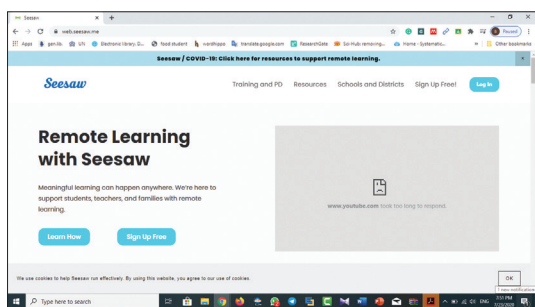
Seesaw
web.seesaw.me
Apps gen.lib. UN Electronic library G... food student wordhippo translate.google.com ResearchGate Sci-Hub: removing... Home - Systematic... Other bookmarks
Paused

Seesaw / COVID-19: Click here for resources to support remote learning.

Seesaw
Training and PD Resources Schools and Districts Sign Up Free! Log in

Remote Learning with Seesaw

Meaningful learning can happen anywhere. We're here to support students, teachers, and families with remote learning.

Learn How Sign Up Free

www.youtube.com took too long to respond.

We use cookies to help Seesaw run effectively. By using this website, you agree to our use of cookies.
OK

Type here to search
ENG 3:11 PM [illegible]
1 new notification